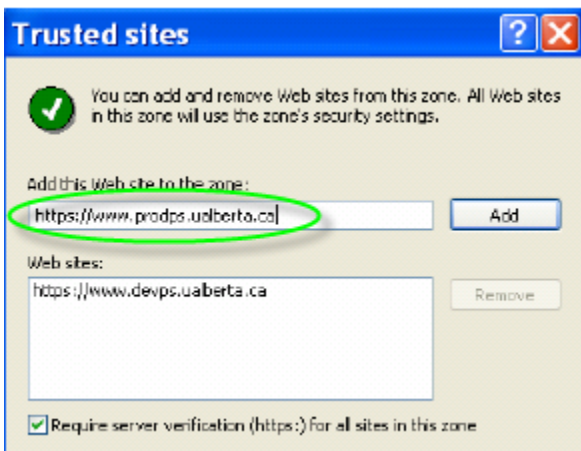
Trusted sites

?

You can add and remove Web sites from this zone. All Web sites in this zone will use the zone's security settings.

Add this Web site to the zone:

https://www.prodps.ualberta.ca

Add

Web sites:

https://www.devps.ualberta.ca

Remove

Require server verification (https:) for all sites in this zone